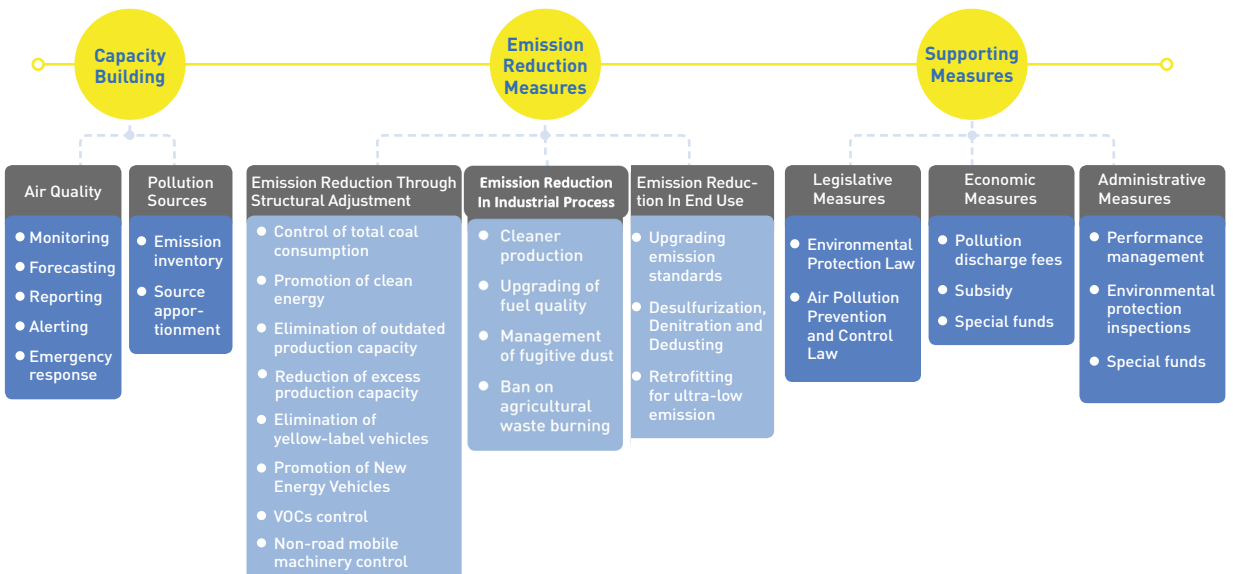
Capacity Building

Emission Reduction Measures

Supporting Measures

Air Quality
- Monitoring
- Forecasting
- Reporting
- Alerting
- Emergency response

Pollution Sources
- Emission inventory
- Source apportionment

Emission Reduction Through Structural Adjustment
- Control of total coal consumption
- Promotion of clean energy
- Elimination of outdated production capacity
- Reduction of excess production capacity
- Elimination of yellow-label vehicles
- Promotion of New Energy Vehicles
- VOCs control
- Non-road mobile machinery control

Emission Reduction In Industrial Process
- Cleaner production
- Upgrading of fuel quality
- Management of fugitive dust
- Ban on agricultural waste burning

Emission Reduction In End Use
- Upgrading emission standards
- Desulfurization, Denitration and Dedusting
- Retrofitting for ultra-low emission

Legislative Measures
- Environmental Protection Law
- Air Pollution Prevention and Control Law

Economic Measures
- Pollution discharge fees
- Subsidy
- Special funds

Administrative Measures
- Performance management
- Environmental protection inspections
- Special funds